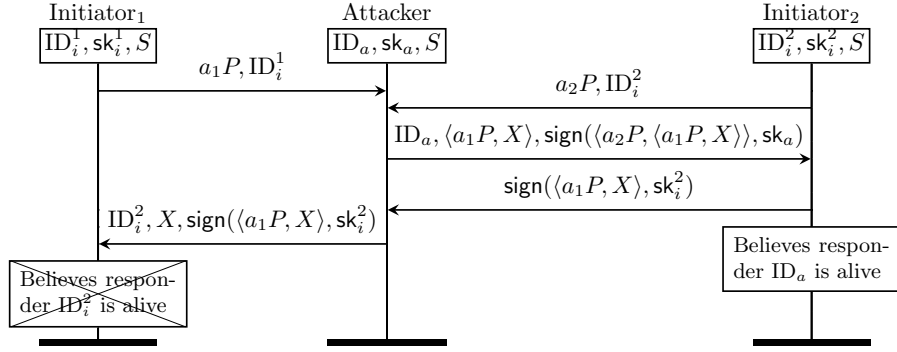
Initiator$_1$

$\mathrm{ID}_i^1, \mathsf{sk}_i^1, S$

Attacker

$\mathrm{ID}_a, \mathsf{sk}_a, S$

Initiator$_2$

$\mathrm{ID}_i^2, \mathsf{sk}_i^2, S$

$a_1P, \mathrm{ID}_i^1$

$a_2P, \mathrm{ID}_i^2$

$\mathrm{ID}_a, \langle a_1P, X\rangle, \mathsf{sign}(\langle a_2P, \langle a_1P, X\rangle\rangle, \mathsf{sk}_a)$

$\mathsf{sign}(\langle a_1P, X\rangle, \mathsf{sk}_i^2)$

$\mathrm{ID}_i^2, X, \mathsf{sign}(\langle a_1P, X\rangle, \mathsf{sk}_i^2)$

Believes responder $\mathrm{ID}_a$ is alive

Believes responder $\mathrm{ID}_i^2$ is alive